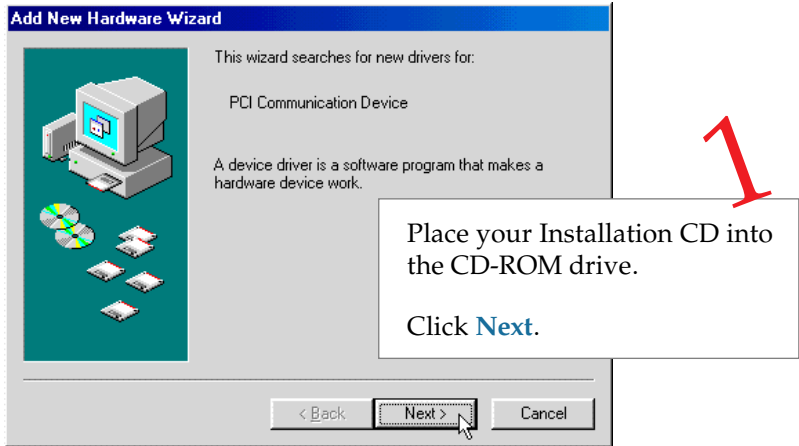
Add New Hardware Wizard

This wizard searches for new drivers for:

PCI Communication Device

A device driver is a software program that makes a hardware device work.

1

Place your Installation CD into the CD-ROM drive.

Click **Next**.

< Back

Next >

Cancel